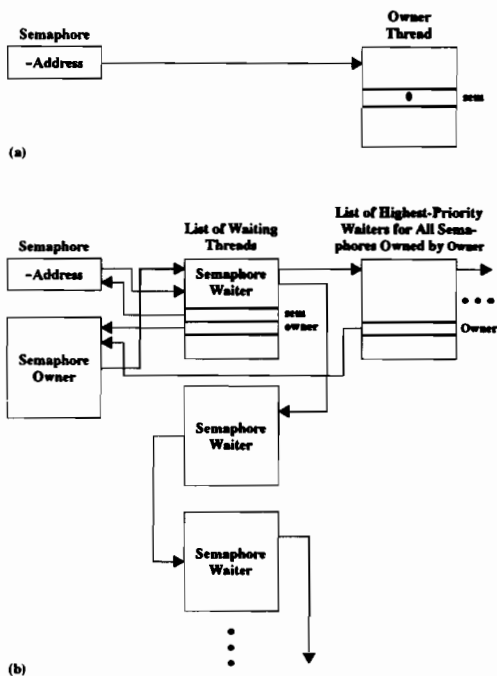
Semaphore

~Address

Owner Thread

0

sem

(a)

Semaphore

~Address

Semaphore Owner

List of Waiting Threads

Semaphore Waiter

sem

owner

List of Highest-Priority Waiters for All Semaphores Owned by Owner

Owner

Semaphore Waiter

Semaphore Waiter

(b)